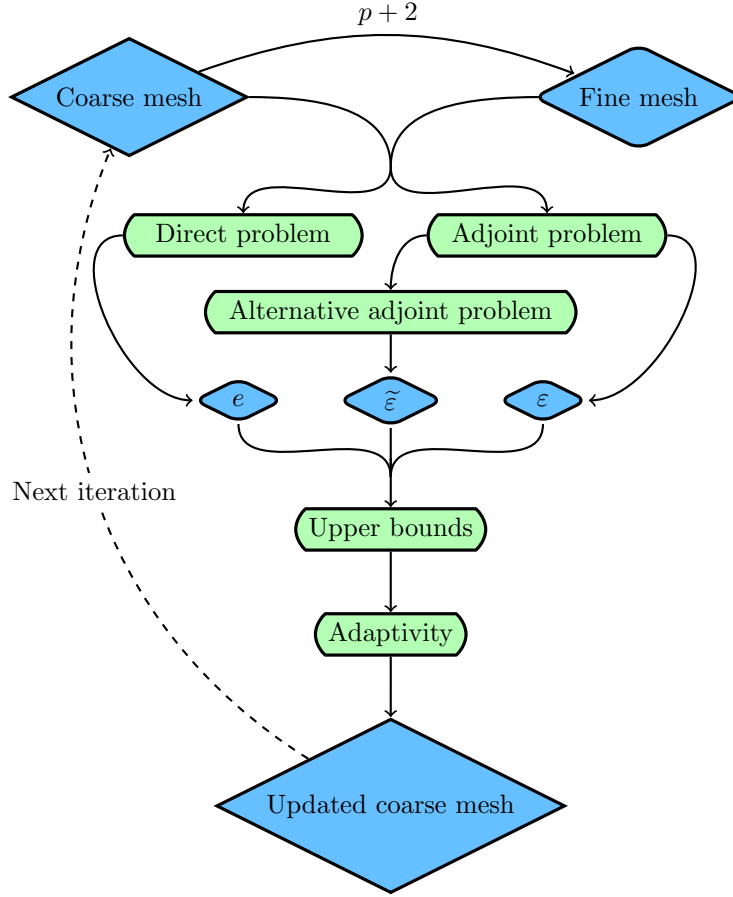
$p+2$

Coarse mesh

Fine mesh

Direct problem

Adjoint problem

Alternative adjoint problem

$e$

$\widetilde{\varepsilon}$

$\varepsilon$

Next iteration

Upper bounds

Adaptivity

Updated coarse mesh